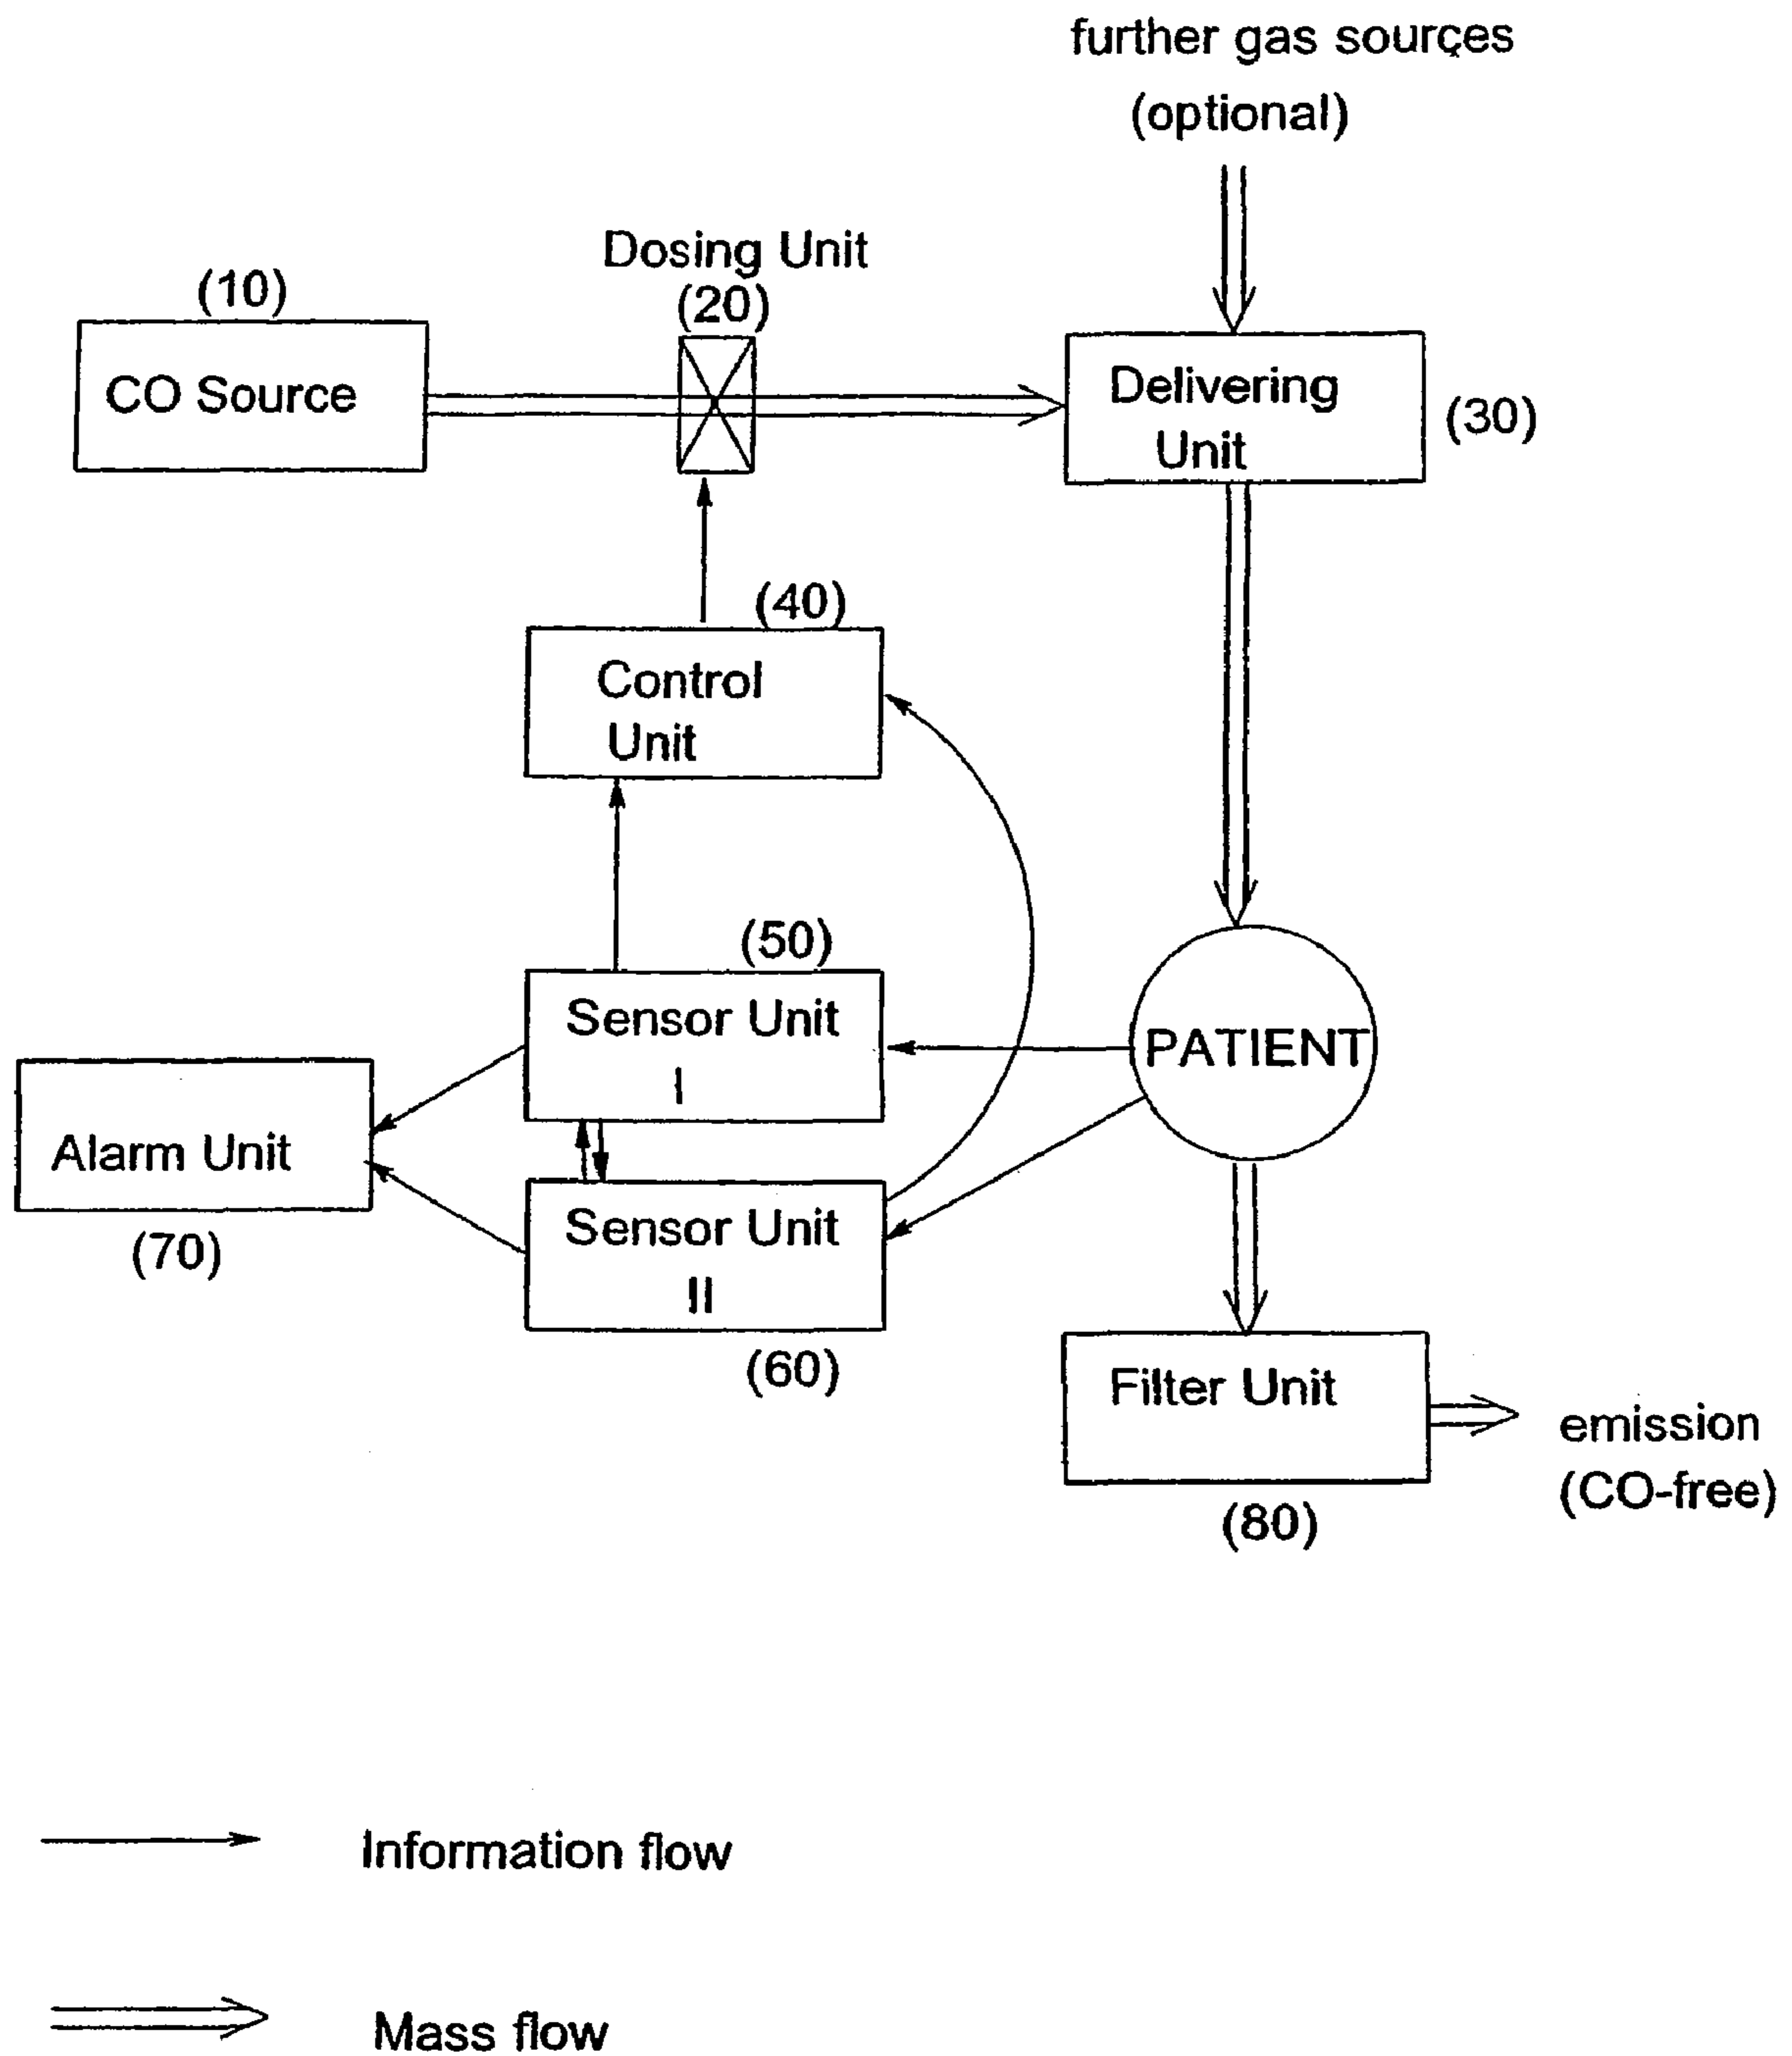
further gas sourçes
(optional)

Dosing Unit
(20)

(10)
CO Source

Delivering Unit
(30)

(40)
Control Unit

(50)
Sensor Unit I

PATIENT

Alarm Unit
(70)

Sensor Unit II
(60)

Filter Unit
(80)

emission
(CO-free)

Information flow

Mass flow